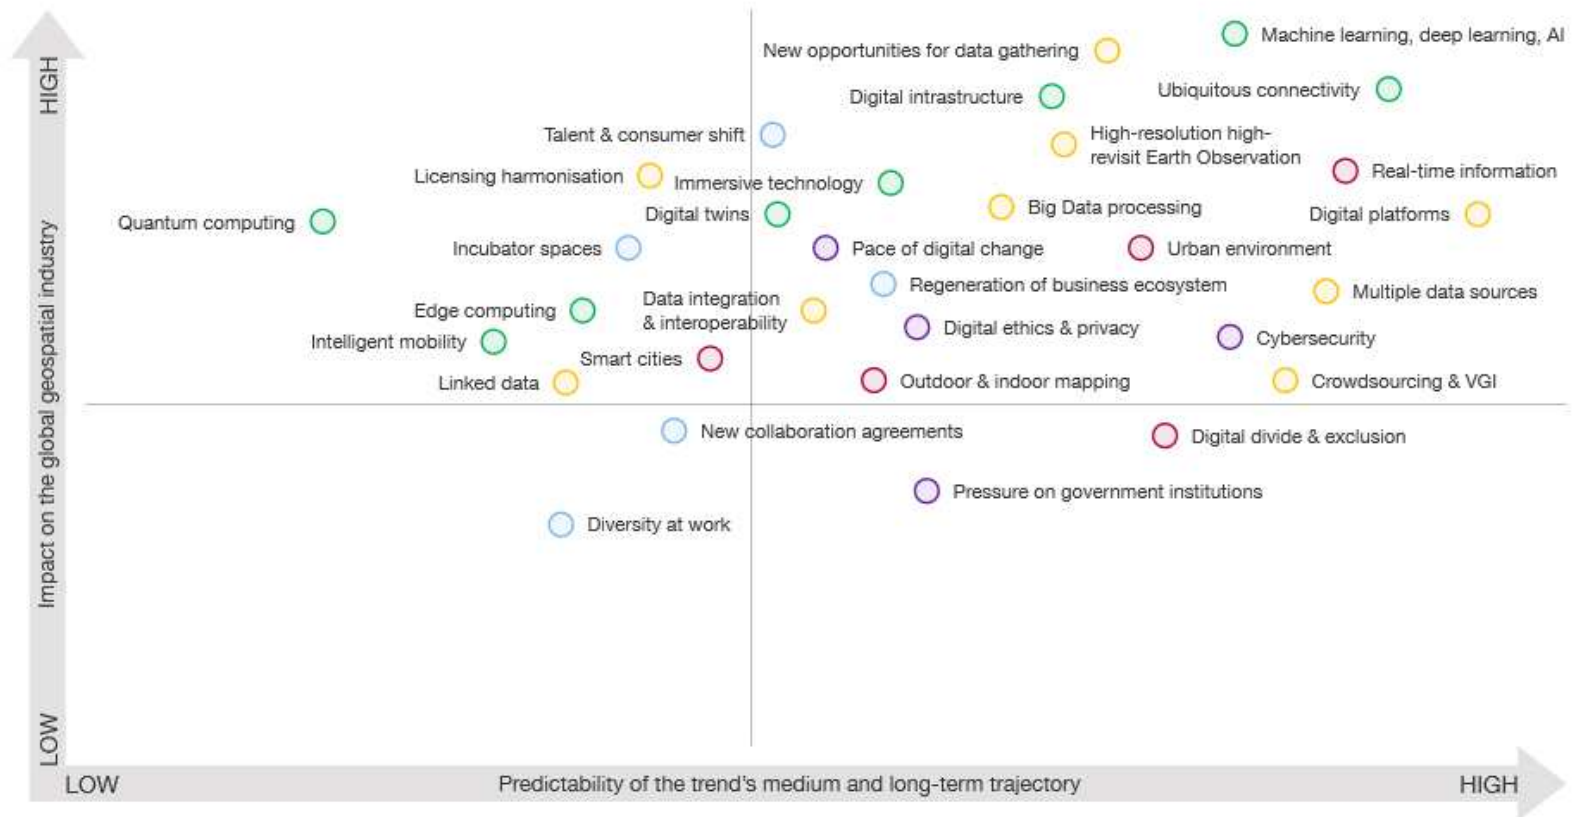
HIGH

Impact on the global geospatial industry

LOW

New opportunities for data gathering

Machine learning, deep learning, AI

Digital intrastructure

Ubiquitous connectivity

Talent & consumer shift

High-resolution high-revisit Earth Observation

Licensing harmonisation

Immersive technology

Real-time information

Quantum computing

Digital twins

Big Data processing

Digital platforms

Incubator spaces

Pace of digital change

Urban environment

Regeneration of business ecosystem

Edge computing

Data integration & interoperability

Multiple data sources

Digital ethics & privacy

Intelligent mobility

Cybersecurity

Smart cities

Linked data

Outdoor & indoor mapping

Crowdsourcing & VGI

New collaboration agreements

Digital divide & exclusion

Pressure on government institutions

Diversity at work

LOW

Predictability of the trend's medium and long-term trajectory

HIGH